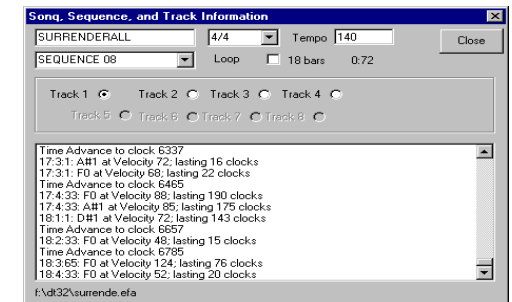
Song, Sequence, and Track Information

SURRENDERALL
4/4
Tempo 140
Close
SEQUENCE 08
Loop
18 bars
0:72

Track 1
Track 2
Track 3
Track 4
Track 5
Track 6
Track 7
Track 8

Time Advance to clock 6337
17:3:1: A#1 at Velocity 72; lasting 16 clocks
17:3:1: F0 at Velocity 68; lasting 22 clocks
Time Advance to clock 6465
17:4:33: F0 at Velocity 88; lasting 190 clocks
17:4:33: A#1 at Velocity 85; lasting 175 clocks
18:1:1: D#1 at Velocity 72; lasting 143 clocks
Time Advance to clock 6657
18:2:33: F0 at Velocity 48; lasting 15 clocks
Time Advance to clock 6785
18:3:65: F0 at Velocity 124; lasting 76 clocks
18:4:33: F0 at Velocity 52; lasting 20 clocks

f:\dt32\surrende.efa